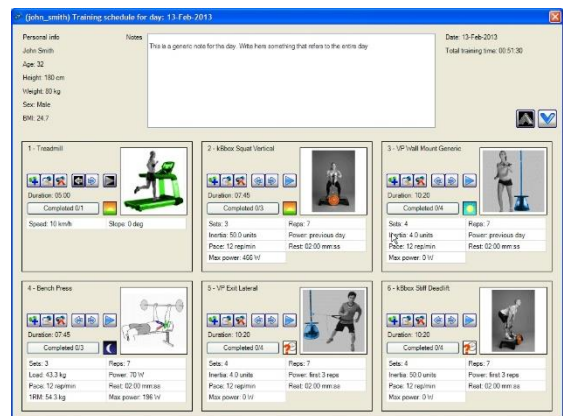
(john_smith) Training schedule for day: 13-Feb-2013

Personal info
John Smith
Age: 32
Height: 180 cm
Weight: 80 kg
Sex: Male
BMI: 24.7

Notes
This is a generic note for the day. Write here something that refers to the entire day

Date: 13-Feb-2013
Total training time: 00:51:30

1 - Treadmill
Duration: 05:00
Completed 0/1
Speed: 10 km/h
Slope: 0 deg

2 - kBox Squat Vertical
Duration: 07:45
Completed 0/3
Sets: 3
Reps: 7
Inertia: 50.0 units
Power: previous day
Pace: 12 rep/min
Rest: 02:00 mm:ss
Max power: 466 W

3 - VP Wall Mount Generic
Duration: 10:20
Completed 0/4
Sets: 4
Reps: 7
Inertia: 4.0 units
Power: previous day
Pace: 12 rep/min
Rest: 02:00 mm:ss
Max power: 0 W

4 - Bench Press
Duration: 07:45
Completed 0/3
Sets: 3
Reps: 7
Load: 43.3 kg
Power: 70 W
Pace: 12 rep/min
Rest: 02:00 mm:ss
1RM: 54.3 kg
Max power: 196 W

5 - VP Exit Lateral
Duration: 10:20
Completed 0/4
Sets: 4
Reps: 7
Inertia: 4.0 units
Power: first 3 reps
Pace: 12 rep/min
Rest: 02:00 mm:ss
Max power: 0 W

6 - kBox Stiff Deadlift
Duration: 10:20
Completed 0/4
Sets: 4
Reps: 7
Inertia: 50.0 units
Power: first 3 reps
Pace: 12 rep/min
Rest: 02:00 mm:ss
Max power: 0 W